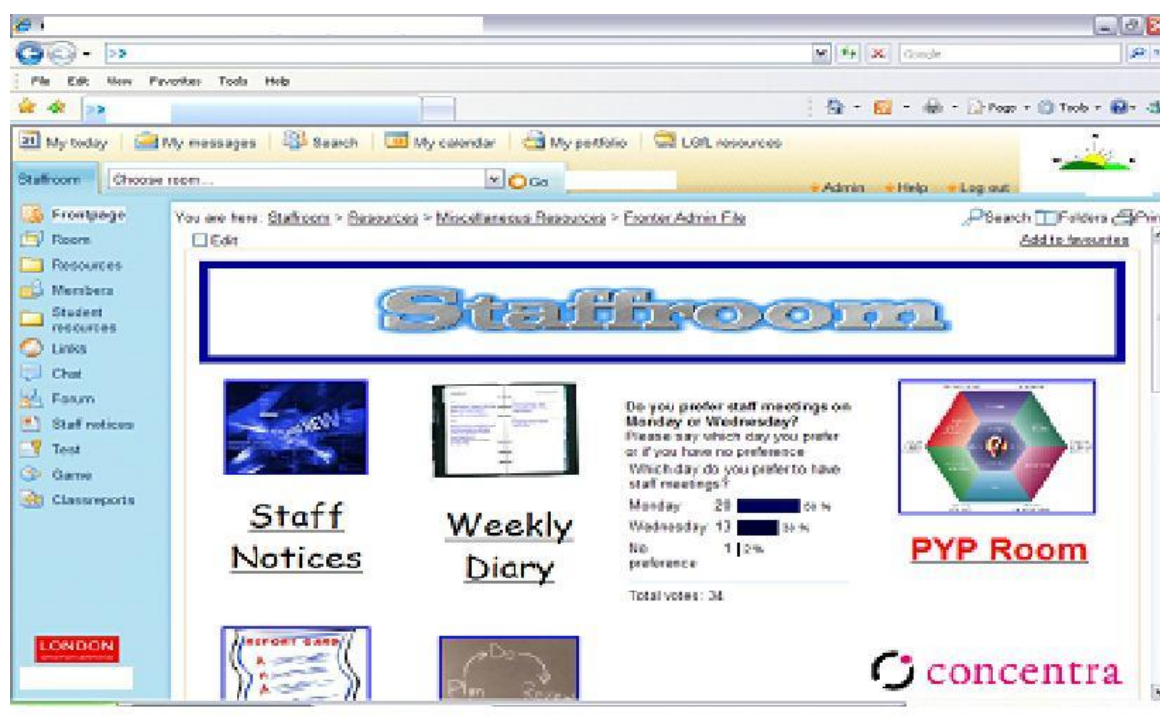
>>

Google

File Edit View Favorites Tools Help

>>

Page Tools

My today | My messages | Search | My calendar | My portfolio | LGfL resources

Staffroom | Choose room... | Go

Admin Help Log out

Frontpage
Room
Resources
Members
Student resources
Links
Chat
Forum
Staff notices
Test
Game
Classreports

You are here: Staffroom > Resources > Miscellaneous Resources > Fronter Admin File

Search Folders Print

Edit

Add to favourites

Staffroom

NEW

Staff Notices

Weekly Diary

Do you prefer staff meetings on Monday or Wednesday?
Please say which day you prefer or if you have no preference
Which day do you prefer to have staff meetings?

| | | |
|---|---|---|
| Monday | 20 | 59 % |
| Wednesday | 13 | 38 % |
| No preference | 1 | 3 % |

Total votes: 34

PYP Room

REPORT CARD

Do
Plan

LONDON

concentra